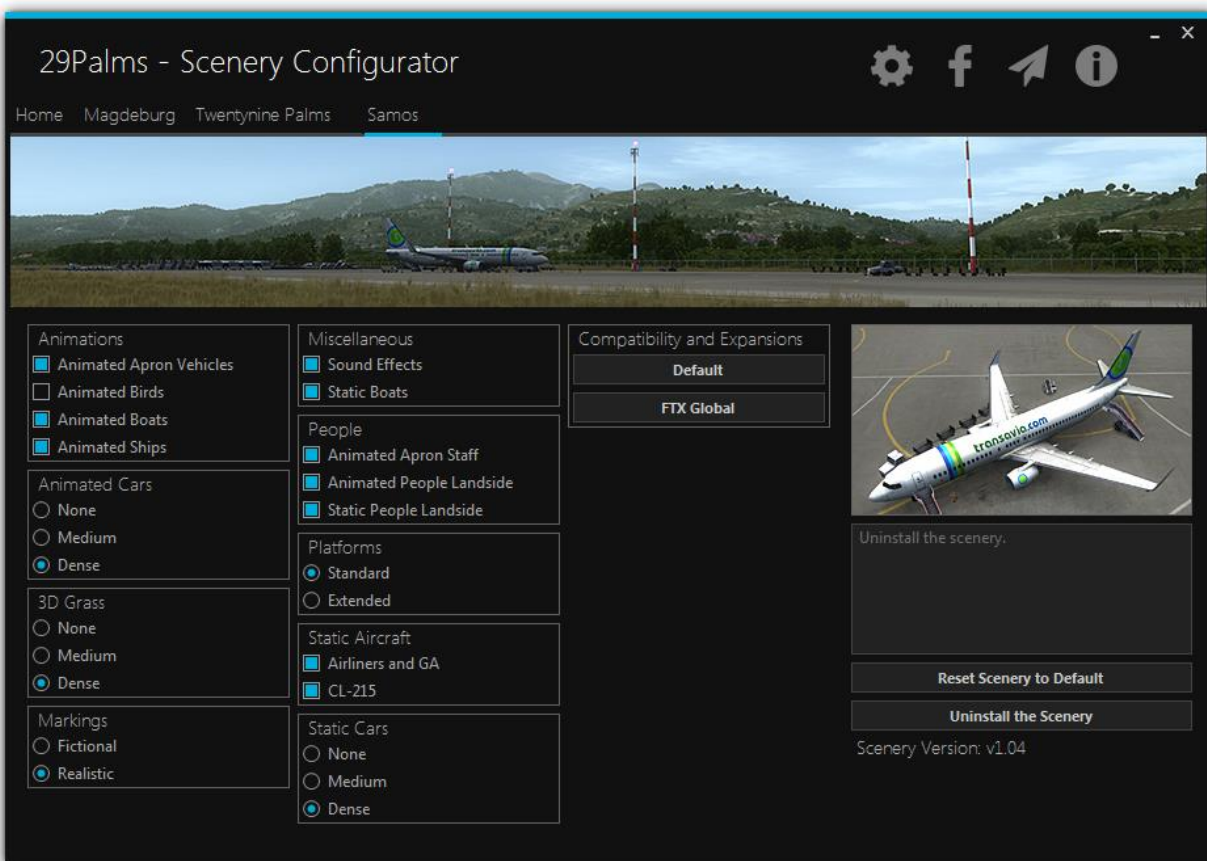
29Palms - Scenery Configurator

- ×

Home Magdeburg Twentynine Palms Samos

Animations
Animated Apron Vehicles
Animated Birds
Animated Boats
Animated Ships

Animated Cars
None
Medium
Dense

3D Grass
None
Medium
Dense

Markings
Fictional
Realistic

Miscellaneous
Sound Effects
Static Boats

People
Animated Apron Staff
Animated People Landside
Static People Landside

Platforms
Standard
Extended

Static Aircraft
Airliners and GA
CL-215

Static Cars
None
Medium
Dense

Compatibility and Expansions
Default
FTX Global

transavia.com

Uninstall the scenery.

Reset Scenery to Default
Uninstall the Scenery
Scenery Version: v1.04